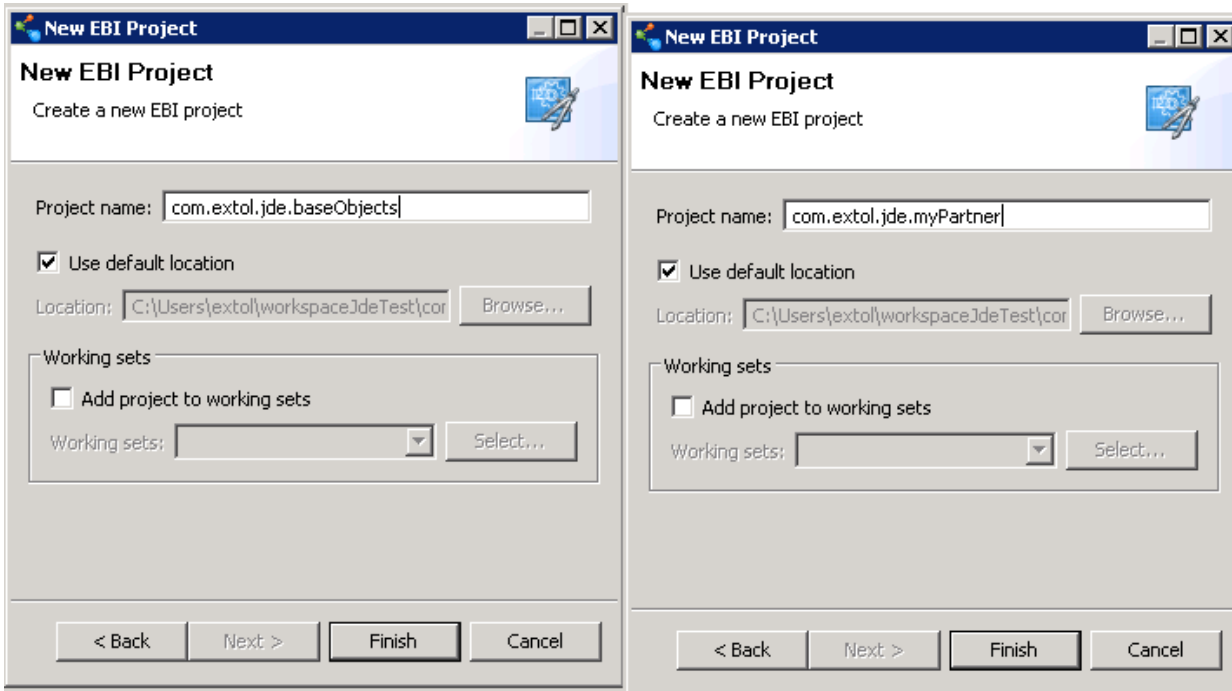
New EBI Project

New EBI Project
Create a new EBI project

Project name: com.extol.jde.baseObjects

Use default location

Location: C:\Users\extol\workspaceJdeTest\cor

Browse...

Working sets

Add project to working sets

Working sets:

Select...

< Back

Next >

Finish

Cancel

New EBI Project

New EBI Project
Create a new EBI project

Project name: com.extol.jde.myPartner

Use default location

Location: C:\Users\extol\workspaceJdeTest\cor

Browse...

Working sets

Add project to working sets

Working sets:

Select...

< Back

Next >

Finish

Cancel